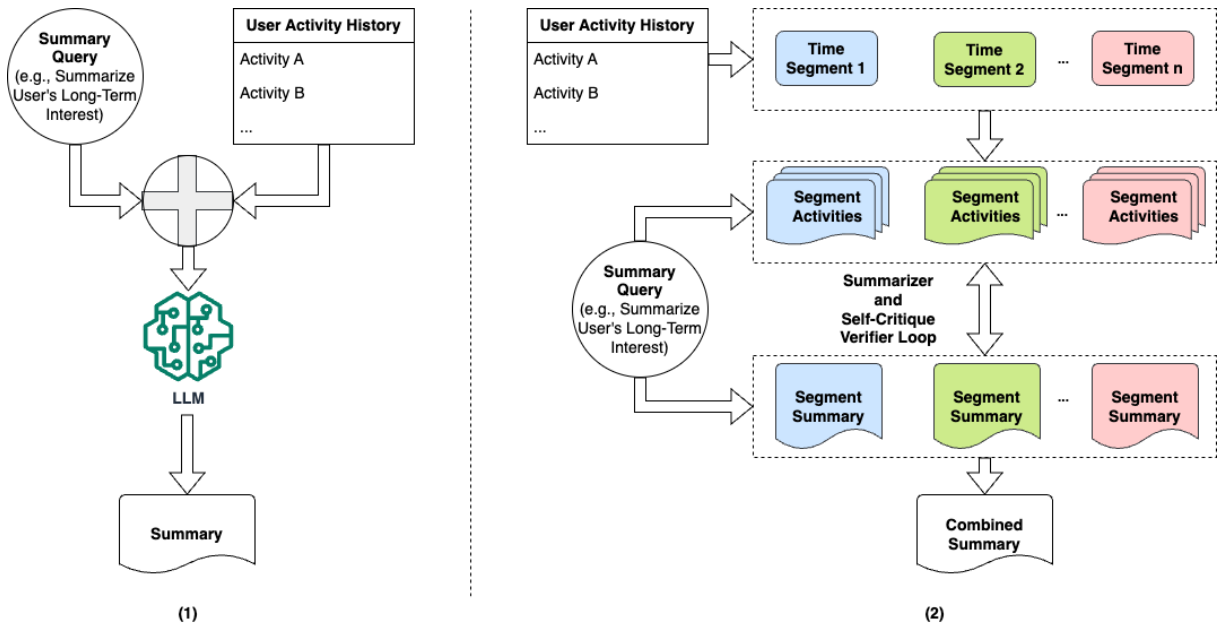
Summary Query (e.g., Summarize User's Long-Term Interest)

User Activity History

Activity A

Activity B

...

LLM

Summary

(1)

User Activity History

Activity A

Activity B

...

Time Segment 1

Time Segment 2

...

Time Segment n

Segment Activities

Segment Activities

...

Segment Activities

Summary Query (e.g., Summarize User's Long-Term Interest)

Summarizer and Self-Critique Verifier Loop

Segment Summary

Segment Summary

...

Segment Summary

Combined Summary

(2)